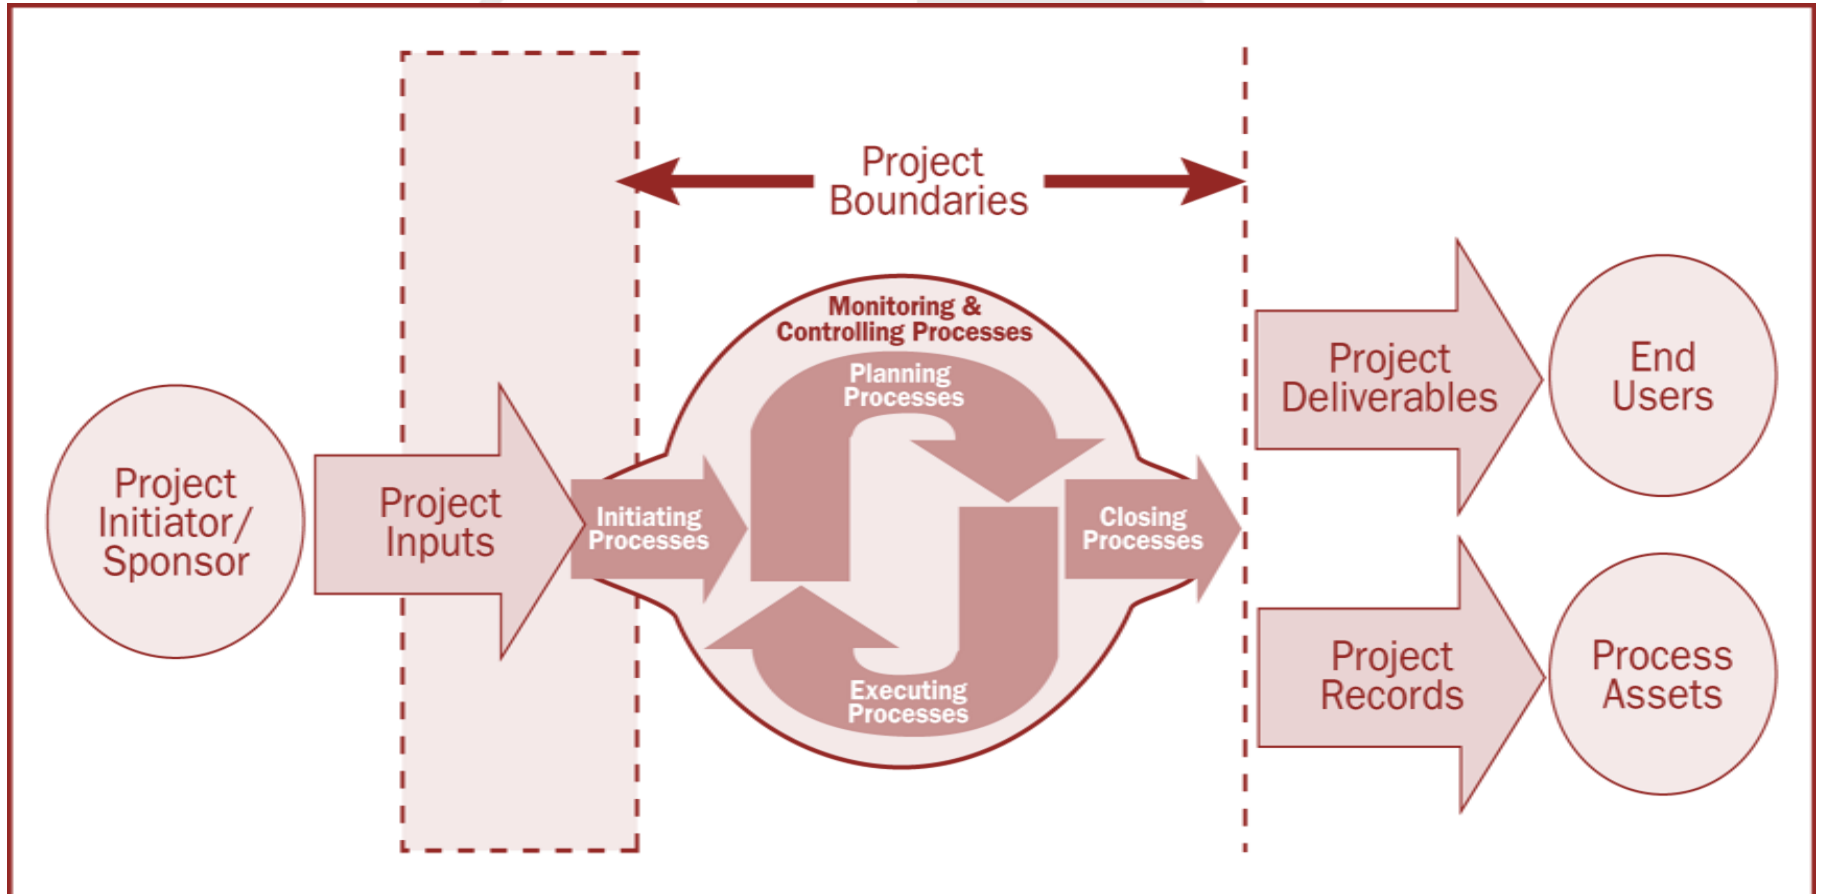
Project Boundaries

Project Initiator/ Sponsor

Project Inputs

Monitoring & Controlling Processes

Planning Processes

Initiating Processes

Closing Processes

Executing Processes

Project Deliverables

End Users

Project Records

Process Assets